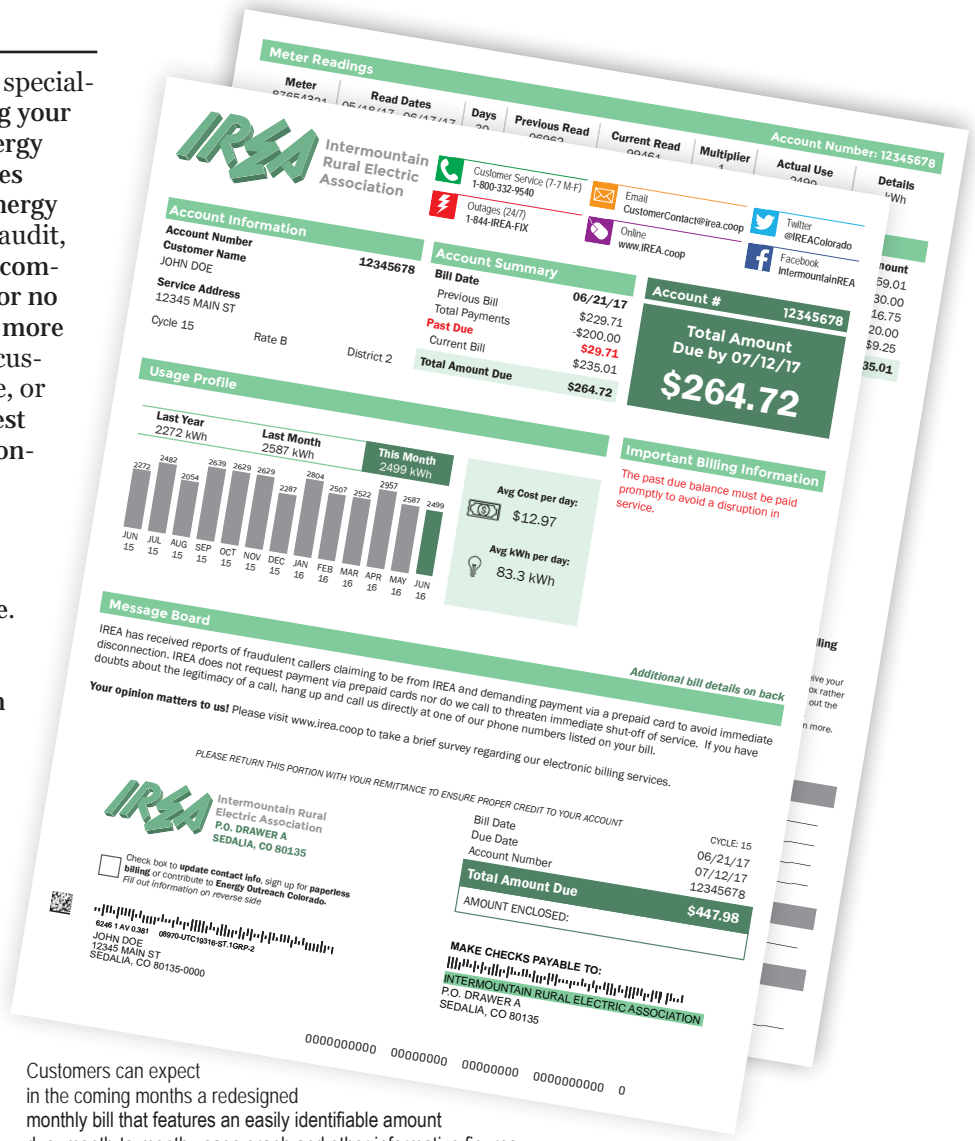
special- g your ergy es nergy audit, com- or no more cus- e, or est on-

e.

n

Meter Readings

| Meter | Read Dates | Days | Previous Read | Current Read | Multiplier | Actual Use | Details |
|---|---|---|---|---|---|---|---|
| 87654321 | 05/18/17 - 06/17/17 | 30 | 96962 | 99461 | 1 | 2499 | kWh |

Account Number: 12345678

amount
59.01
30.00
16.75
20.00
$9.25
35.01

IREA Intermountain Rural Electric Association

Customer Service (7-7 M-F) 1-800-332-9540
Outages (24/7) 1-844-IREA-FIX
Email CustomerContact@irea.coop
Online www.IREA.coop
Twitter @IREAColorado
Facebook IntermountainREA

Account Information
Account Number 12345678
Customer Name
JOHN DOE
Service Address
12345 MAIN ST
Cycle 15 Rate B District 2

Account Summary
Bill Date 06/21/17
Previous Bill $229.71
Total Payments -$200.00
Past Due $29.71
Current Bill $235.01
Total Amount Due $264.72

Account # 12345678
Total Amount Due by 07/12/17
$264.72

Usage Profile
Last Year 2272 kWh
Last Month 2587 kWh
This Month 2499 kWh

2272 2482 2054 2639 2629 2629 2287 2804 2507 2522 2957 2587 2499
JUN 15 JUL 15 AUG 15 SEP 15 OCT 15 NOV 15 DEC 15 JAN 16 FEB 16 MAR 16 APR 16 MAY 16 JUN 16

Avg Cost per day: $12.97
Avg kWh per day: 83.3 kWh

Important Billing Information
The past due balance must be paid promptly to avoid a disruption in service.

Message Board
IREA has received reports of fraudulent callers claiming to be from IREA and demanding payment via a prepaid card to avoid immediate disconnection. IREA does not request payment via prepaid cards nor do we call to threaten immediate shut-off of service. If you have doubts about the legitimacy of a call, hang up and call us directly at one of our phone numbers listed on your bill.

Your opinion matters to us! Please visit www.irea.coop to take a brief survey regarding our electronic billing services.

Additional bill details on back

illing
ive your ox rather out the
n more.

PLEASE RETURN THIS PORTION WITH YOUR REMITTANCE TO ENSURE PROPER CREDIT TO YOUR ACCOUNT

IREA Intermountain Rural Electric Association P.O. DRAWER A SEDALIA, CO 80135

Check box to update contact info, sign up for paperless billing or contribute to Energy Outreach Colorado. Fill out information on reverse side

6246 1 AV 0.381 08970-UTC19316-ST.1GRP-2
JOHN DOE
12345 MAIN ST
SEDALIA, CO 80135-0000

CYCLE: 15
Bill Date 06/21/17
Due Date 07/12/17
Account Number 12345678
Total Amount Due $447.98
AMOUNT ENCLOSED:

MAKE CHECKS PAYABLE TO:
INTERMOUNTAIN RURAL ELECTRIC ASSOCIATION
P.O. DRAWER A
SEDALIA, CO 80135

0000000000 00000000 00000000 0000000000 0

Customers can expect in the coming months a redesigned monthly bill that features an easily identifiable amount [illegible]